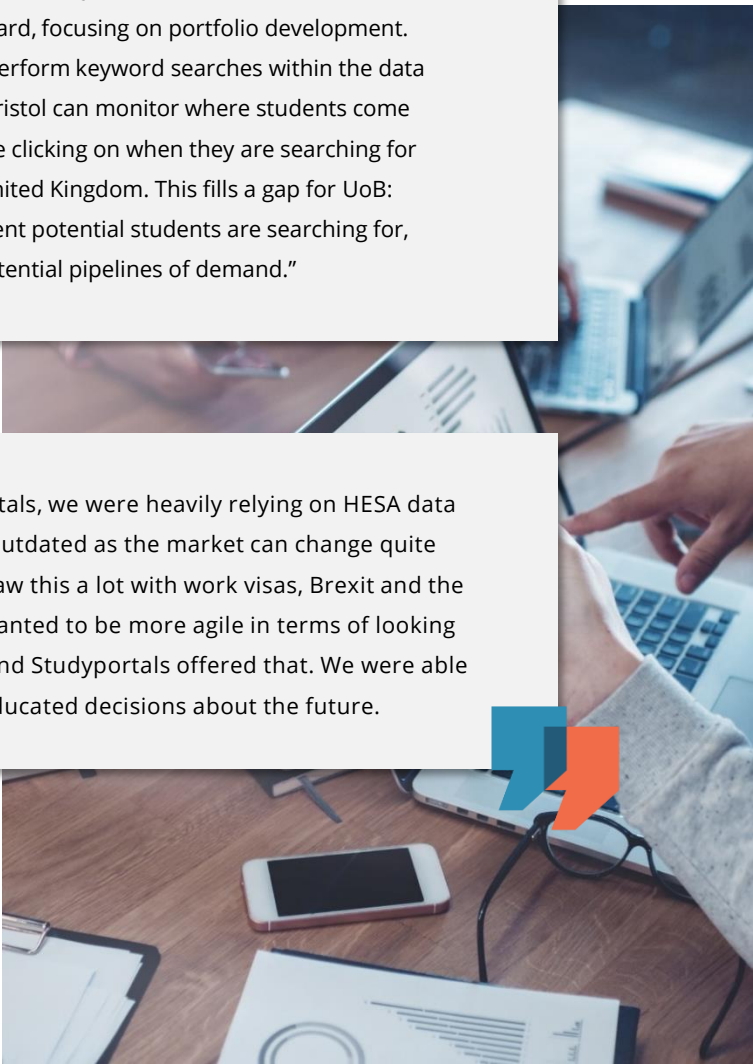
ard, focusing on portfolio development. erform keyword searches within the data ristol can monitor where students come e clicking on when they are searching for nited Kingdom. This fills a gap for UoB: ent potential students are searching for, tential pipelines of demand."

tals, we were heavily relying on HESA data utdated as the market can change quite aw this a lot with work visas, Brexit and the anted to be more agile in terms of looking nd Studyportals offered that. We were able lucated decisions about the future.